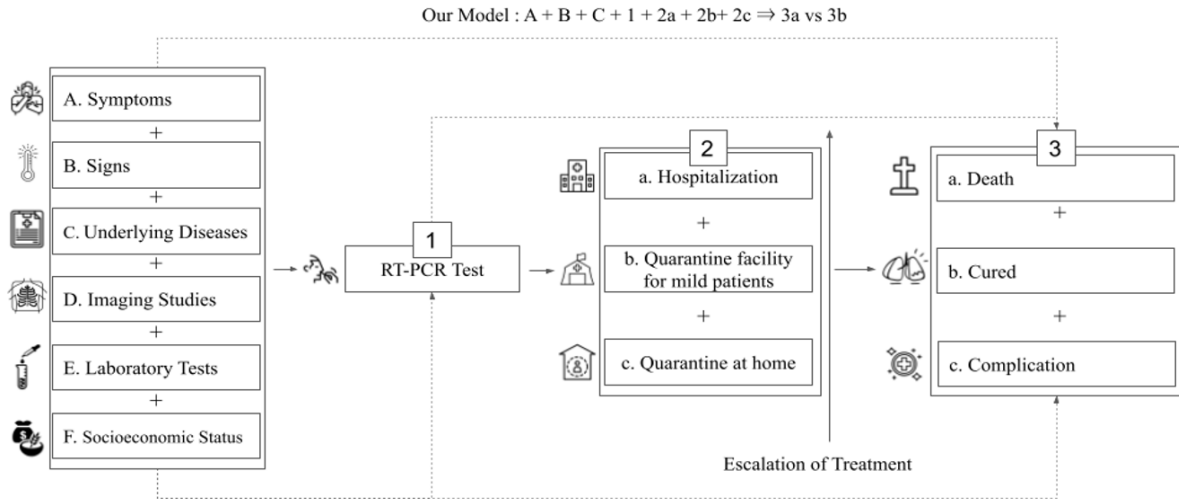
Our Model : A + B + C + 1 + 2a + 2b+ 2c $\Rightarrow$ 3a vs 3b

A. Symptoms

+

B. Signs

+

C. Underlying Diseases

+

D. Imaging Studies

+

E. Laboratory Tests

+

F. Socioeconomic Status

1

RT-PCR Test

2

a. Hospitalization

+

b. Quarantine facility for mild patients

+

c. Quarantine at home

3

a. Death

+

b. Cured

+

c. Complication

Escalation of Treatment